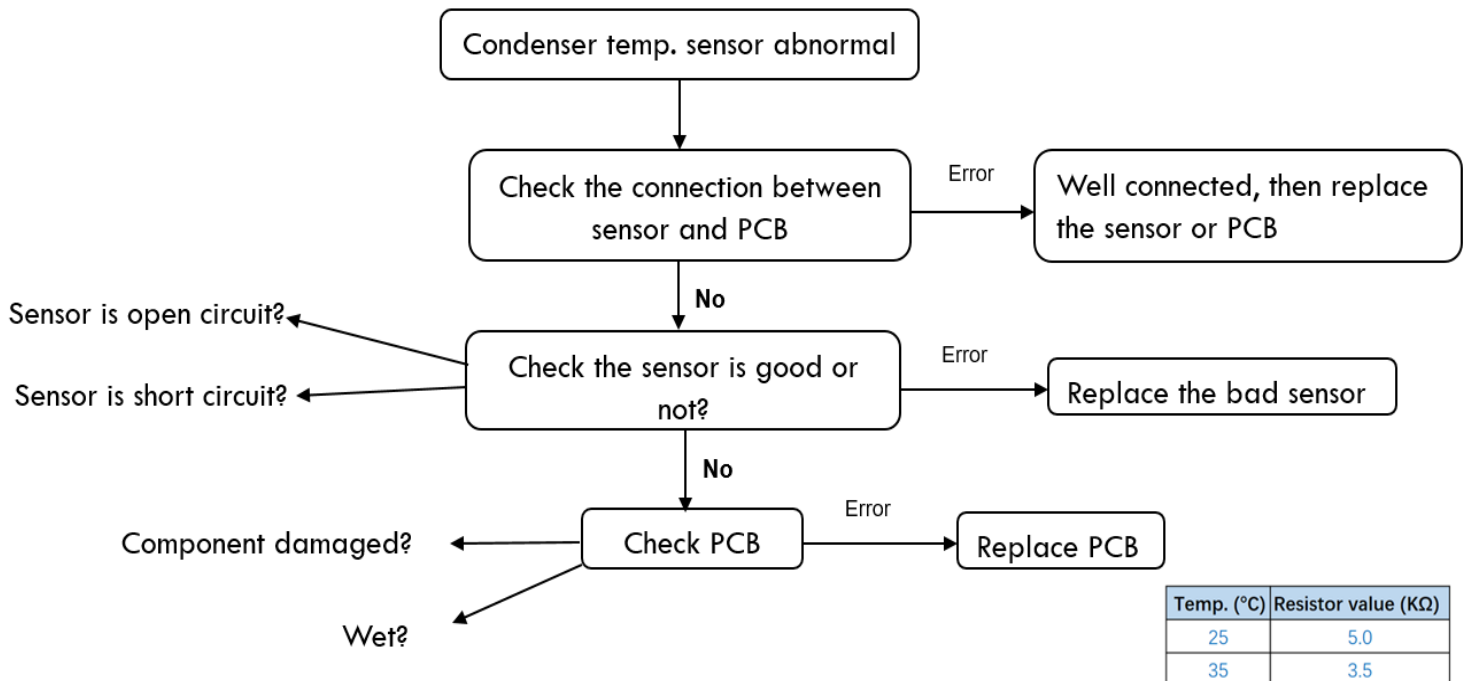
Condenser temp. sensor abnormal

Check the connection between sensor and PCB

Error

Well connected, then replace the sensor or PCB

No

Sensor is open circuit?

Sensor is short circuit?

Check the sensor is good or not?

Error

Replace the bad sensor

No

Component damaged?

Check PCB

Error

Replace PCB

Wet?

| Temp. (°C) | Resistor value (KΩ) |
|---|---|
| 25 | 5.0 |
| 35 | 3.5 |